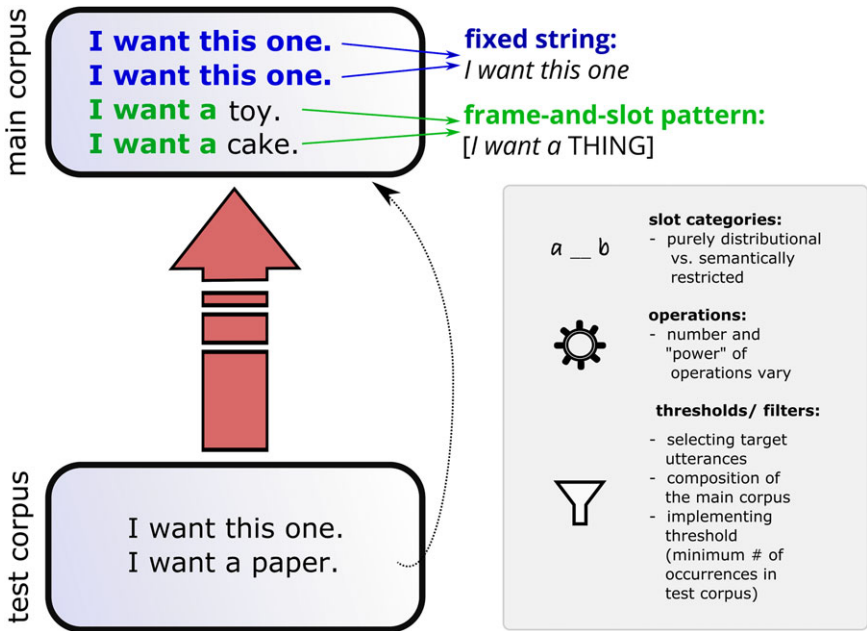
main corpus

I want this one.
I want this one.
I want a toy.
I want a cake.

fixed string:
I want this one

frame-and-slot pattern:
[I want a THING]

slot categories:
- purely distributional vs. semantically restricted

a __ b

operations:
- number and "power" of operations vary

thresholds/ filters:
- selecting target utterances
- composition of the main corpus
- implementing threshold (minimum # of occurrences in test corpus)

test corpus

I want this one.
I want a paper.